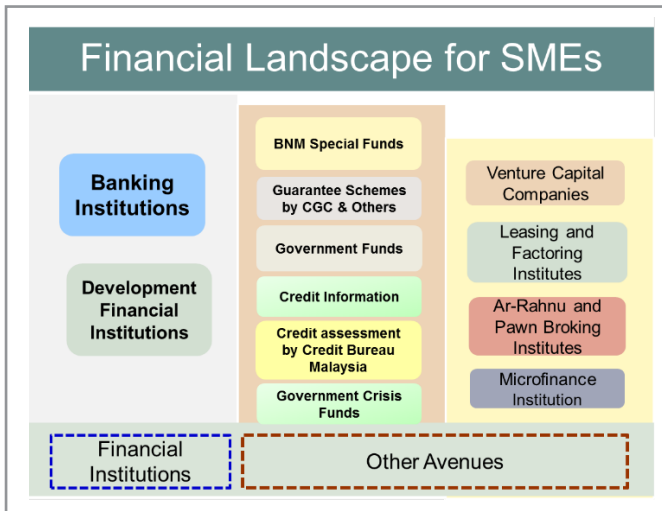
Financial Landscape for SMEs

Banking Institutions

Development Financial Institutions

BNM Special Funds

Guarantee Schemes by CGC & Others

Government Funds

Credit Information

Credit assessment by Credit Bureau Malaysia

Government Crisis Funds

Venture Capital Companies

Leasing and Factoring Institutes

Ar-Rahnu and Pawn Broking Institutes

Microfinance Institution

Financial Institutions

Other Avenues